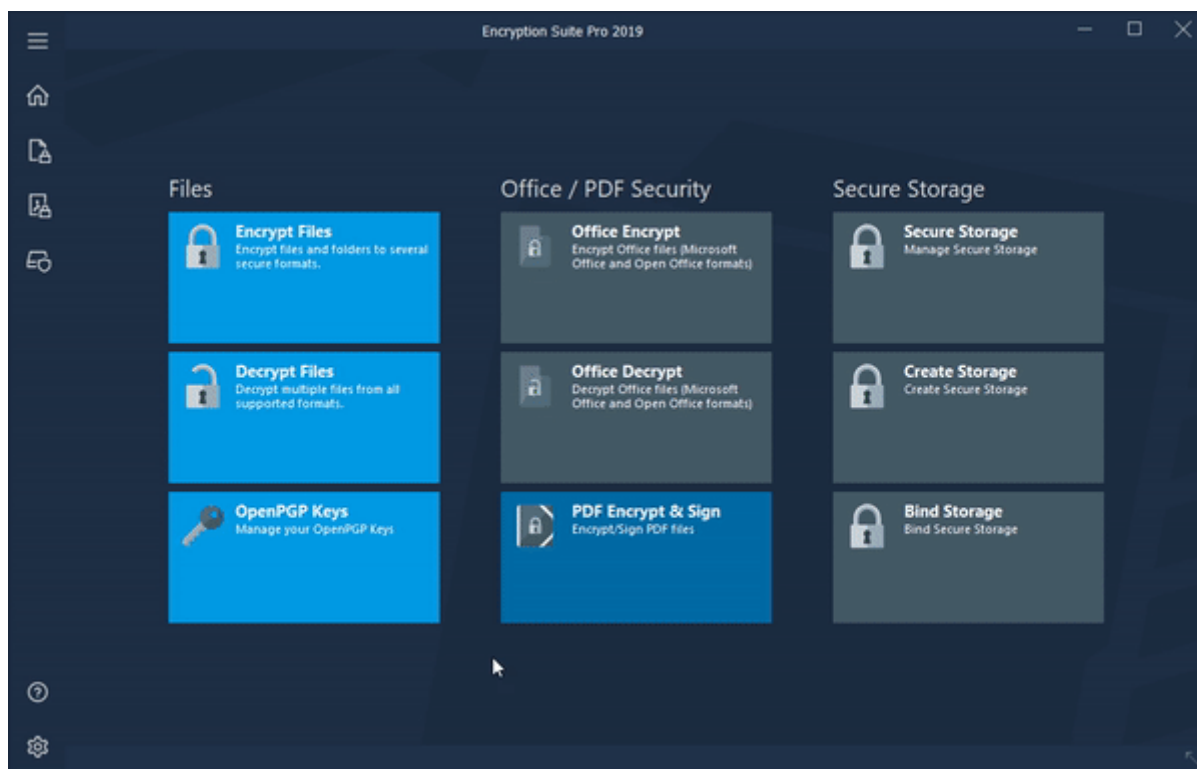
Encryption Suite Pro 2019

Files

Encrypt Files
Encrypt files and folders to several secure formats.

Decrypt Files
Decrypt multiple files from all supported formats.

OpenPGP Keys
Manage your OpenPGP Keys

Office / PDF Security

Office Encrypt
Encrypt Office files (Microsoft Office and Open Office formats)

Office Decrypt
Decrypt Office files (Microsoft Office and Open Office formats)

PDF Encrypt & Sign
Encrypt/Sign PDF files

Secure Storage

Secure Storage
Manage Secure Storage

Create Storage
Create Secure Storage

Bind Storage
Bind Secure Storage